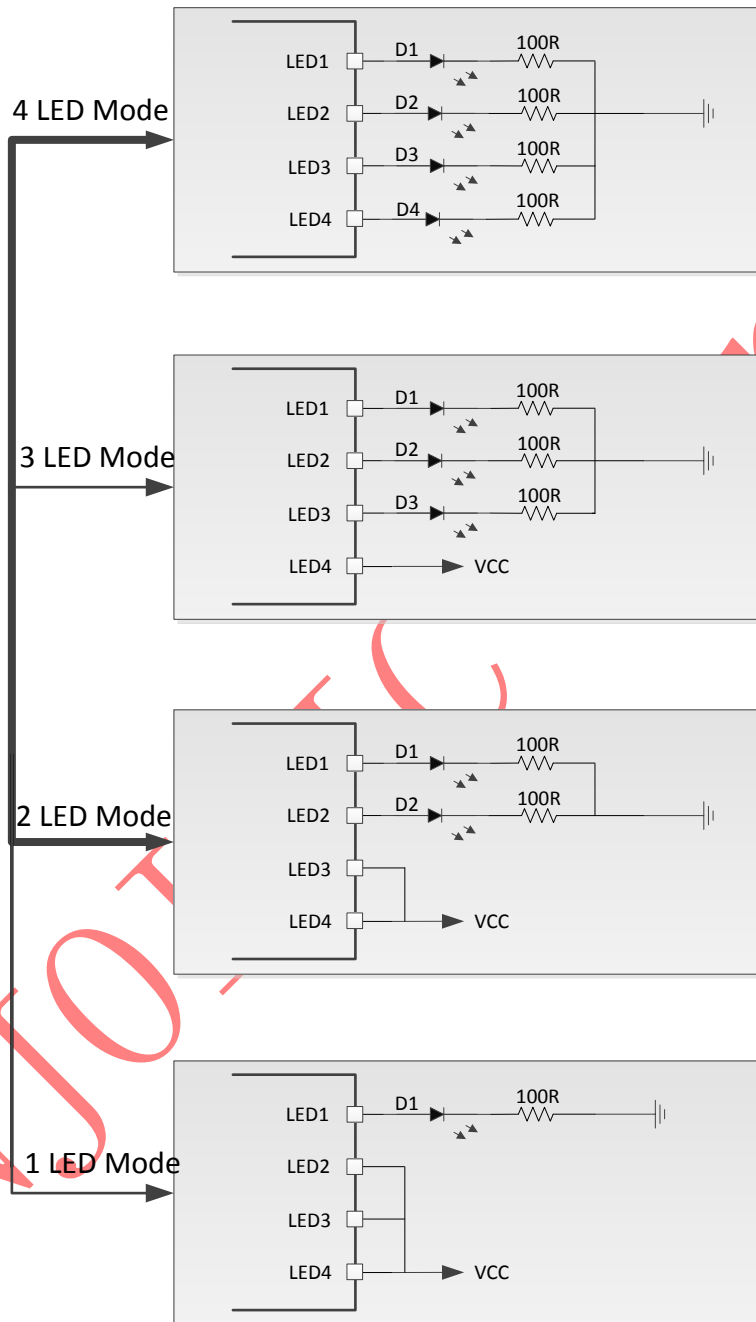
4 LED Mode

LED1
D1
100R
LED2
D2
100R
LED3
D3
100R
LED4
D4
100R

3 LED Mode

LED1
D1
100R
LED2
D2
100R
LED3
D3
100R
LED4
VCC

2 LED Mode

LED1
D1
100R
LED2
D2
100R
LED3
LED4
VCC

1 LED Mode

LED1
D1
100R
LED2
LED3
LED4
VCC